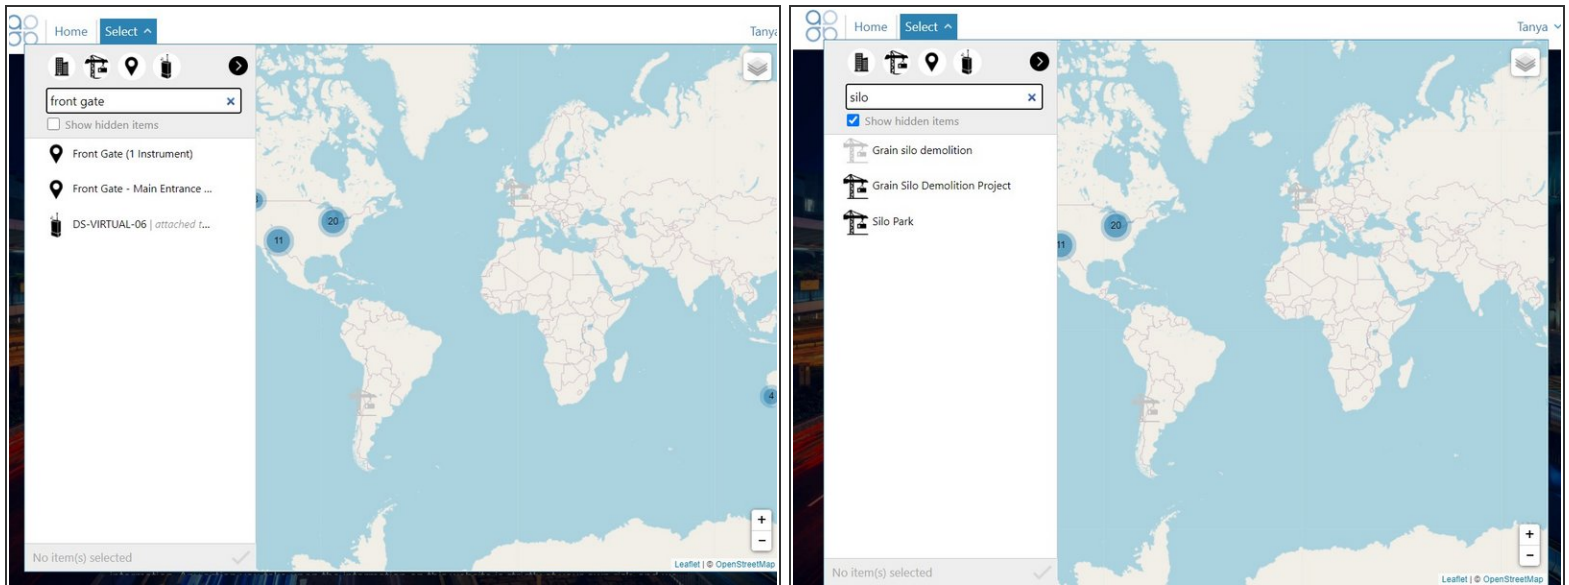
Home Select

Tanya

front gate

Show hidden items

Front Gate (1 Instrument)

Front Gate - Main Entrance ...

DS-VIRTUAL-06 | attached t...

20

11

4

+

−

Leaflet | © OpenStreetMap

No item(s) selected

Home Select

Tanya

silo

Show hidden items

Grain silo demolition

Grain Silo Demolition Project

Silo Park

20

11

+

−

Leaflet | © OpenStreetMap

No item(s) selected